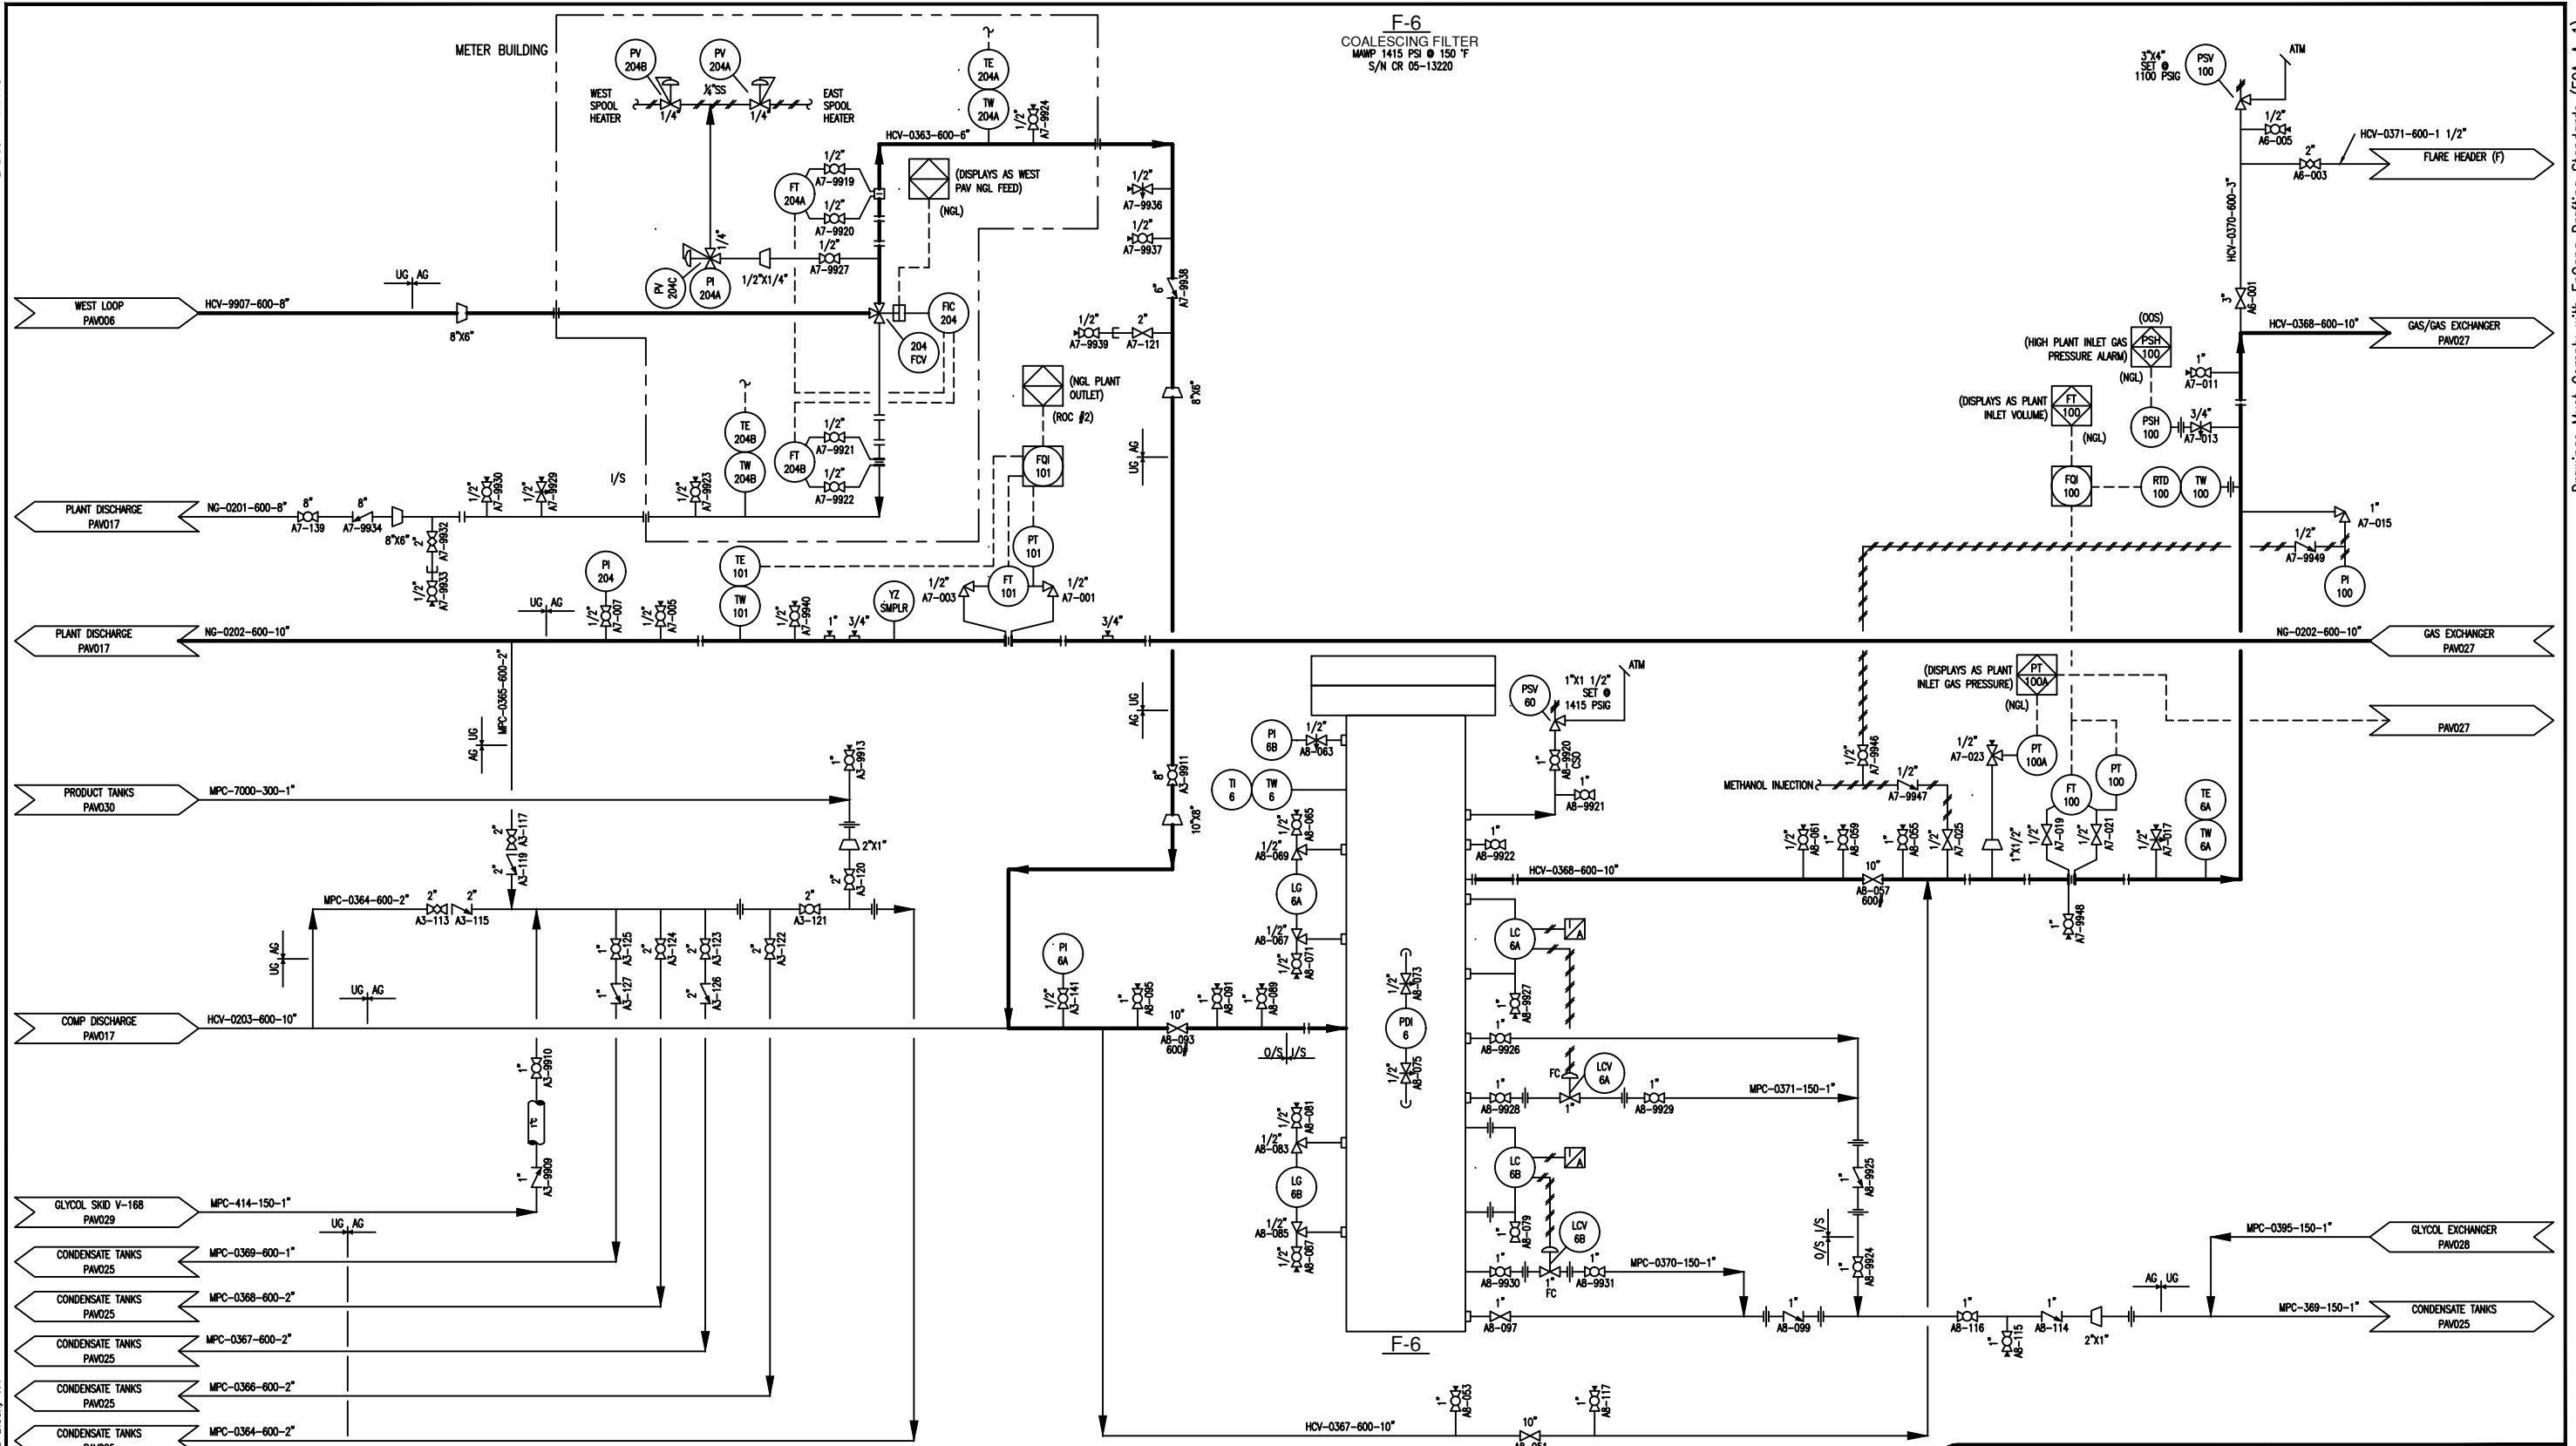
F-6
COALESCING FILTER
MAWP 1415 PSI @ 150 °F
S/N CR 05-13220

METER BUILDING

PV 204B
PV 204A
WEST SPOOL HEATER
1/4
1/4"SS
1/4
EAST SPOOL HEATER

TE 204A
TW 204A
1/2" A7-9924

HCV-0363-600-6"

FT 204A
1/2" A7-9919
1/2" A7-9920
1/2" A7-9927
1/2"X1/4"

(DISPLAYS AS WEST PAV NGL FEED)
(NGL)

1/2" A7-9936
1/2" A7-9937
6" A7-9938

PV 204C
PI 204A
1/4"

WEST LOOP PAV006
HCV-9907-600-8"
UG AG
8"X6"

FIC 204
204 FCV

1/2" A7-9939
2" A7-121
8"X6"

(NGL PLANT OUTLET)
(ROC #2)

TE 204B
TW 204B
FT 204B
1/2" A7-9921
1/2" A7-9922

FQI 101
UG AG

PLANT DISCHARGE PAV017
NG-0201-600-8"
8" A7-139
8" A7-9934
8"X6"
2" A7-9932
1/2" A7-9933
1/2" A7-9930
1/2" A7-9929
I/S
1/2" A7-9923

PI 204
UG AG
1/2" A7-007
1/2" A7-005
TE 101
TW 101
1/2" A7-9940
1"
3/4"
YZ SMPLR
1/2" A7-003
FT 101
PT 101
1/2" A7-001
3/4"

PLANT DISCHARGE PAV017
NG-0202-600-10"

MPC-0365-600-2"
AG UG

PRODUCT TANKS PAV030
MPC-7000-300-1"
1" A3-9913

2" A3-117
2" A3-119
2"X1"
2" A3-120

MPC-0364-600-2"
2" A3-113
2" A3-115
2" A3-121
UG AG
1" A3-125
1" A3-127
2" A3-124
2" A3-123
2" A3-126
2" A3-122

UG AG
COMP DISCHARGE PAV017
HCV-0203-600-10"

1" A3-9910
1" A3-9909

GLYCOL SKID V-168 PAV029
MPC-414-150-1"
UG AG

CONDENSATE TANKS PAV025
MPC-0369-600-1"
CONDENSATE TANKS PAV025
MPC-0368-600-2"
CONDENSATE TANKS PAV025
MPC-0367-600-2"
CONDENSATE TANKS PAV025
MPC-0366-600-2"
CONDENSATE TANKS
MPC-0364-600-2"

AG UG
8" A3-9911
10"X8"

PI 6A
1/2" A3-141
1" A8-095
1" A8-091
1" A8-089
10" A8-093 600#
O/S I/S

PI 6B
1/2" A8-063
TI 6
TW 6
1/2" A8-065
1/2" A8-069
LG 6A
1/2" A8-067
1/2" A8-071
1/2" A8-073
PDI 6
1/2" A8-075
1/2" A8-081
1/2" A8-083
LG 6B
1/2" A8-085
1/2" A8-087

PSV 60
1"X1 1/2" SET @ 1415 PSIG
ATM
1/2" A8-9920 CSO
1" A8-9921
1" A8-9922
HCV-0368-600-10"
LC 6A
1" A8-9927
A8-9926
FC
LCV 6A
1" A8-9928
1"
1" A8-9929
MPC-0371-150-1"
LC 6B
1" A8-079
LCV 6B
1" A8-9930
FC
1" A8-9931
MPC-0370-150-1"
1" A8-097
1" A8-099
F-6

1" A8-9925
O/S I/S
1" A8-9924

1" A8-053
1" A8-117
HCV-0367-600-10"
10" A8-051

3"X4" SET @ 1100 PSIG
PSV 100
ATM
1/2" A6-005
2" A6-003
HCV-0371-600-1 1/2"
FLARE HEADER (F)
HCV-0370-600-3"
3" A6-001
HCV-0368-600-10"
GAS/GAS EXCHANGER PAV027

(OOS)
(HIGH PLANT INLET GAS PRESSURE ALARM)
PSH 100
(NGL)
1" A7-011
(DISPLAYS AS PLANT INLET VOLUME)
FT 100
(NGL)
PSH 100
3/4" A7-013
FQI 100
RTD 100
TW 100
1" A7-015
1/2" A7-9949
PI 100

NG-0202-600-10"
GAS EXCHANGER PAV027

(DISPLAYS AS PLANT INLET GAS PRESSURE)
PT 100A
(NGL)
PAV027
1/2" A7-9946
METHANOL INJECTION
1/2" A7-9947
1/2" A7-023
PT 100A
FT 100
PT 100
TE 6A
TW 6A
1/2" A8-061
1" A8-059
1" A8-055
1/2" A7-025
1"X1/2"
1/2" A7-019
1/2" A7-021
1/2" A7-017
10" A8-057 600#
1" A7-9948

1" A8-116
1" A8-115
1" A8-114
2"X1"
AG UG
MPC-0395-150-1"
GLYCOL EXCHANGER PAV028
MPC-369-150-1"
CONDENSATE TANKS PAV025